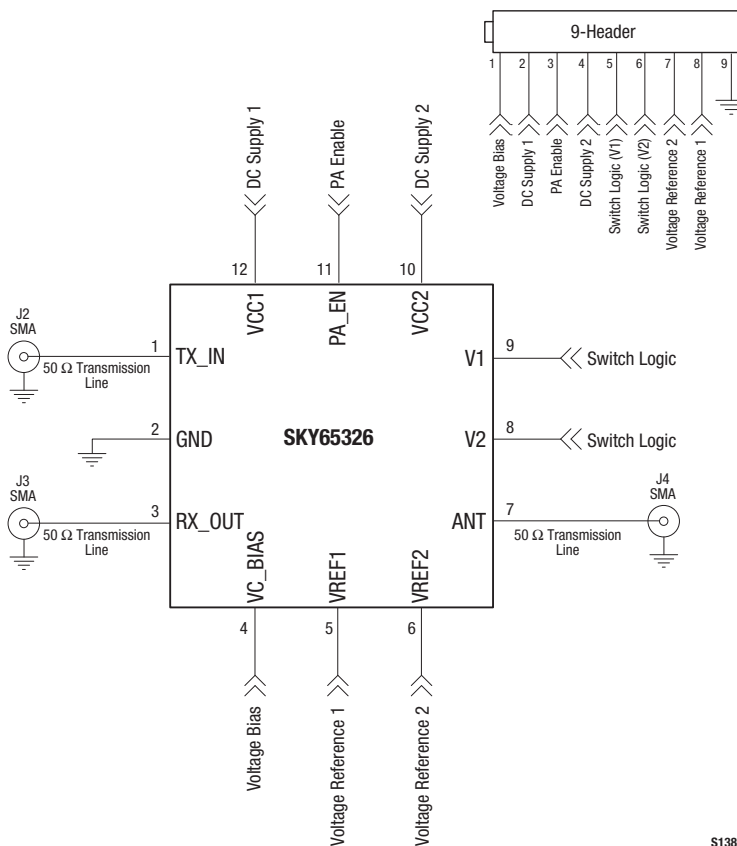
9-Header

1 2 3 4 5 6 7 8 9

Voltage Bias
DC Supply 1
PA Enable
DC Supply 2
Switch Logic (V1)
Switch Logic (V2)
Voltage Reference 2
Voltage Reference 1

DC Supply 1
PA Enable
DC Supply 2

12 11 10

VCC1 PA_EN VCC2

J2
SMA

1 TX_IN

$50\ \Omega$ Transmission Line

9 V1 Switch Logic

2 GND

SKY65326

8 V2 Switch Logic

J3
SMA

3 RX_OUT

$50\ \Omega$ Transmission Line

J4
SMA

7 ANT

$50\ \Omega$ Transmission Line

VC_BIAS VREF1 VREF2

4 5 6

Voltage Bias
Voltage Reference 1
Voltage Reference 2

S138